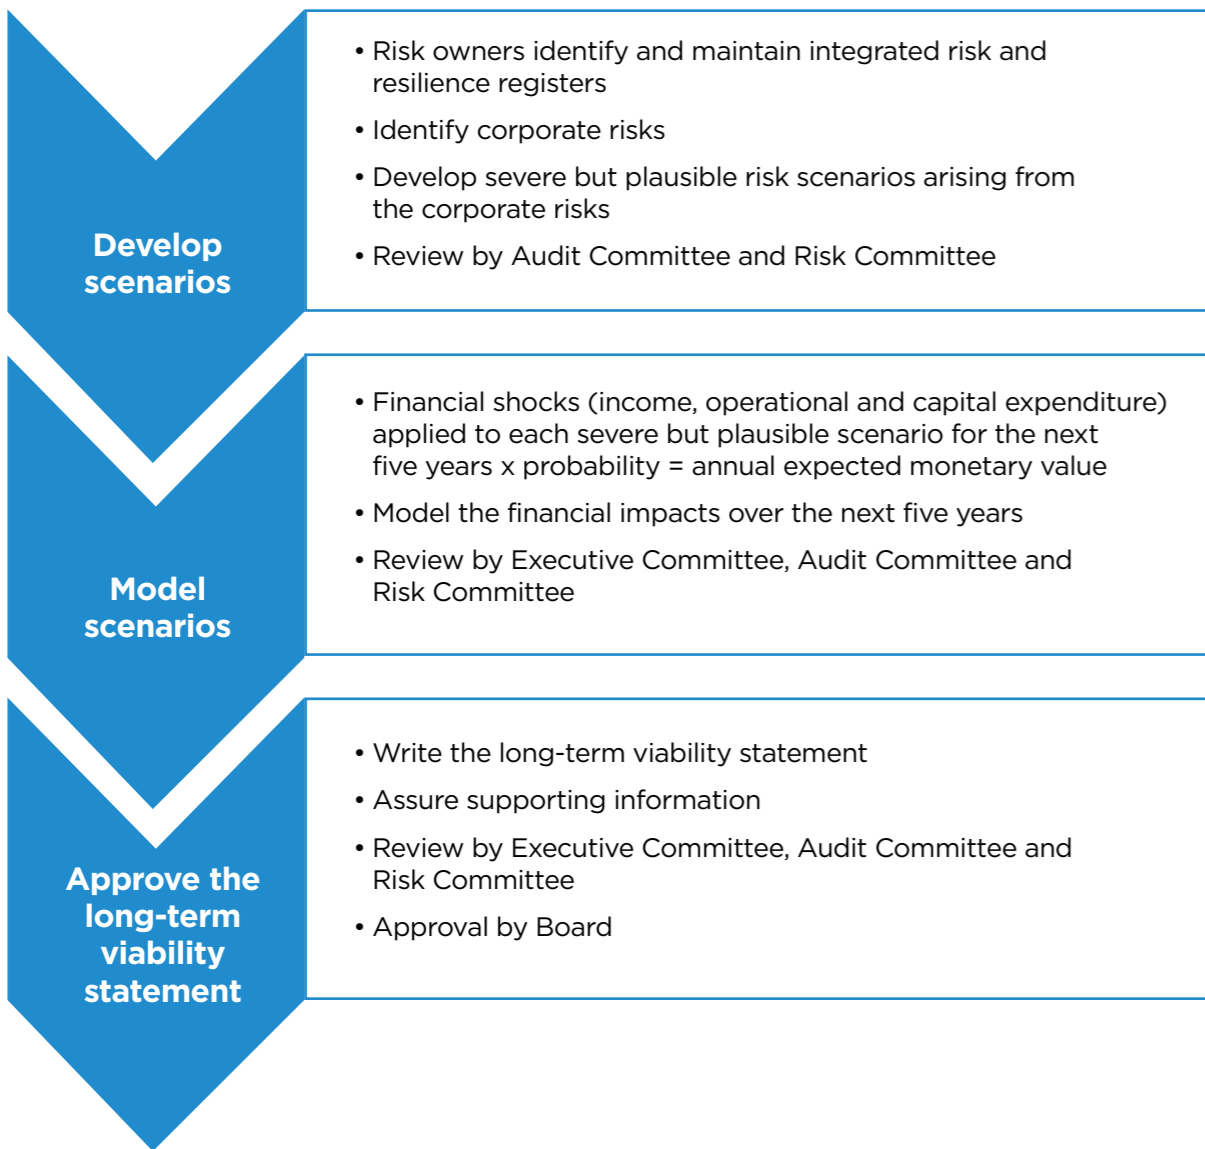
Develop scenarios

• Risk owners identify and maintain integrated risk and resilience registers
• Identify corporate risks
• Develop severe but plausible risk scenarios arising from the corporate risks
• Review by Audit Committee and Risk Committee

Model scenarios

• Financial shocks (income, operational and capital expenditure) applied to each severe but plausible scenario for the next five years x probability = annual expected monetary value
• Model the financial impacts over the next five years
• Review by Executive Committee, Audit Committee and Risk Committee

Approve the long-term viability statement

• Write the long-term viability statement
• Assure supporting information
• Review by Executive Committee, Audit Committee and Risk Committee
• Approval by Board